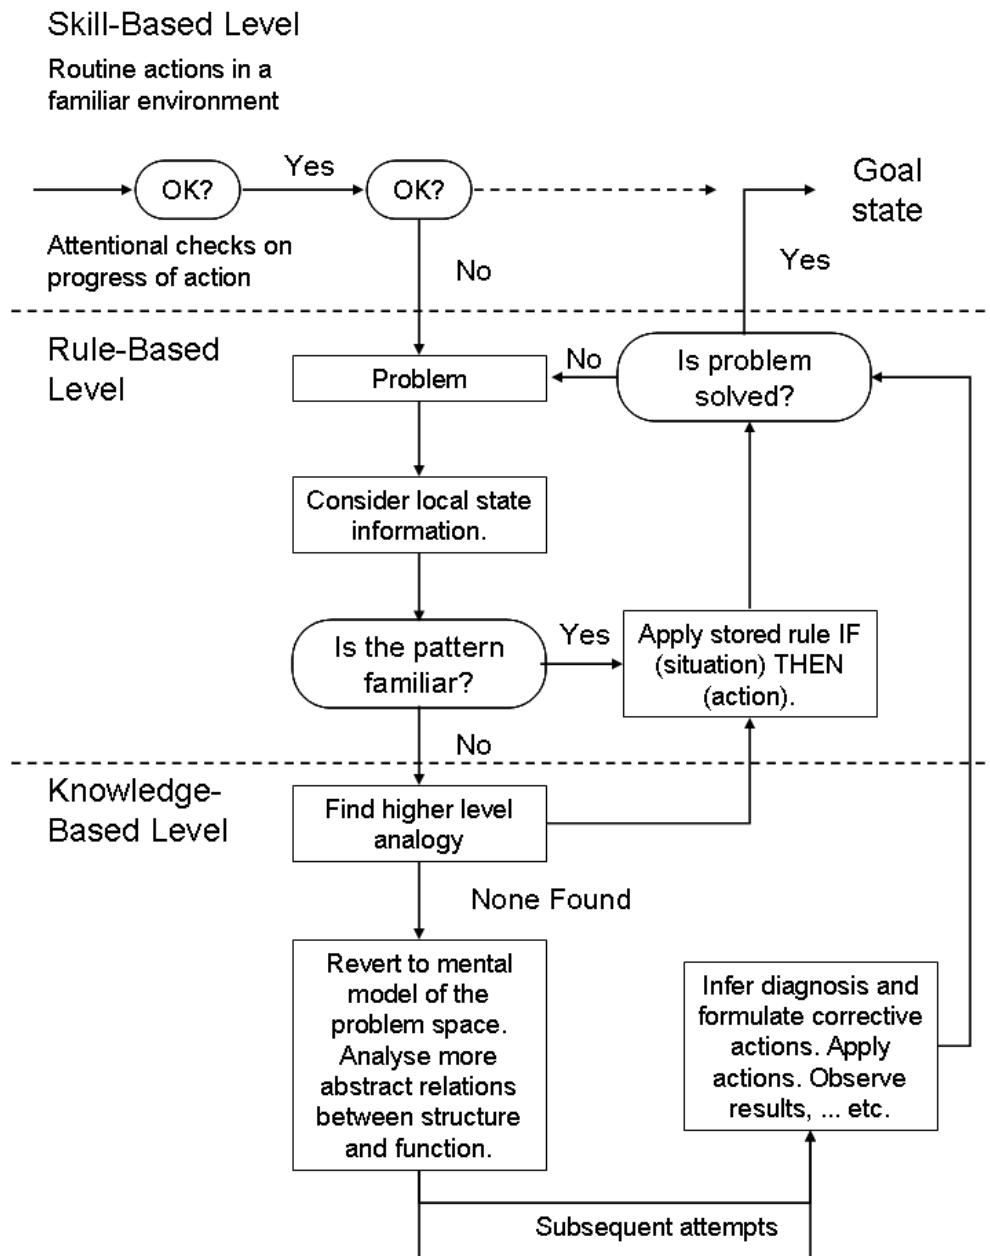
Skill-Based Level

Routine actions in a familiar environment

OK?

Yes

OK?

Goal state

Attentional checks on progress of action

No

Yes

Rule-Based Level

Problem

No

Is problem solved?

Consider local state information.

Is the pattern familiar?

Yes

Apply stored rule IF (situation) THEN (action).

No

Knowledge-Based Level

Find higher level analogy

None Found

Revert to mental model of the problem space. Analyse more abstract relations between structure and function.

Infer diagnosis and formulate corrective actions. Apply actions. Observe results, ... etc.

Subsequent attempts